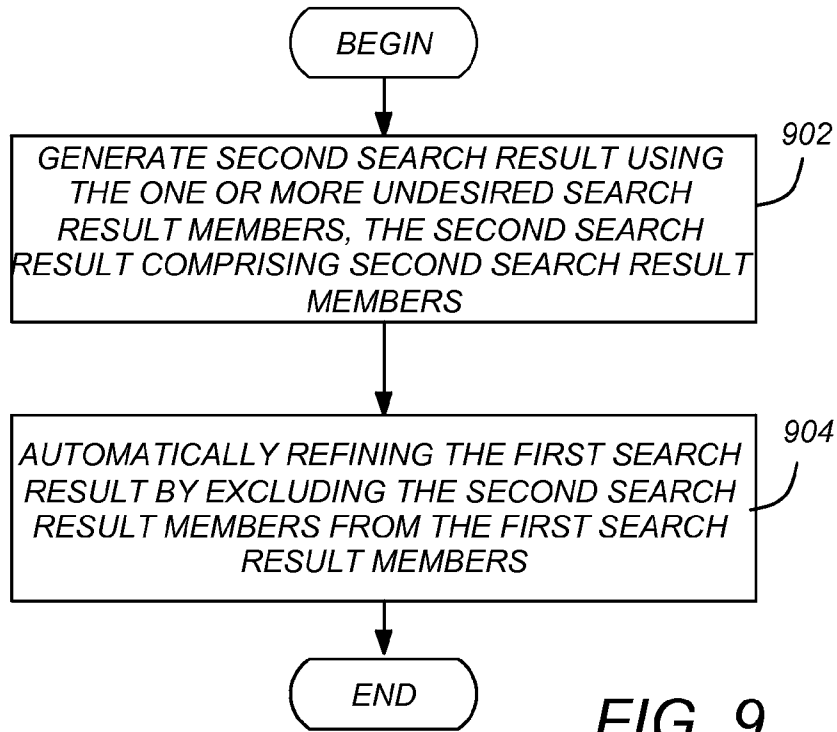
BEGIN

902

GENERATE SECOND SEARCH RESULT USING THE ONE OR MORE UNDESIRED SEARCH RESULT MEMBERS, THE SECOND SEARCH RESULT COMPRISING SECOND SEARCH RESULT MEMBERS

904

AUTOMATICALLY REFINING THE FIRST SEARCH RESULT BY EXCLUDING THE SECOND SEARCH RESULT MEMBERS FROM THE FIRST SEARCH RESULT MEMBERS

END

FIG. 9